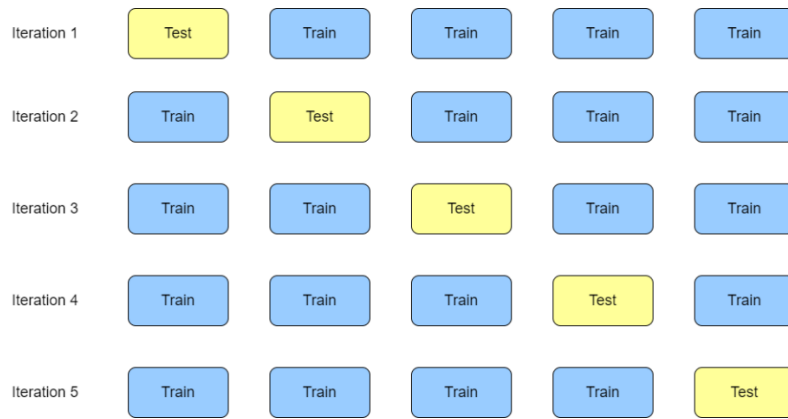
Iteration 1 Test Train Train Train Train

Iteration 2 Train Test Train Train Train

Iteration 3 Train Train Test Train Train

Iteration 4 Train Train Train Test Train

Iteration 5 Train Train Train Train Test